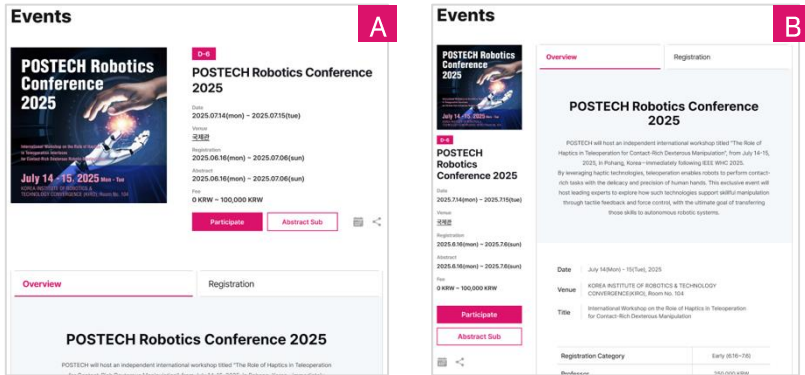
Events

A

POSTECH Robotics Conference 2025

International Workshop on the Role of Haptics in Teleoperation Interfaces for Contact-Rich Dexterous Manipulation

July 14 - 15, 2025 Mon - Tue

KOREA INSTITUTE OF ROBOTICS & TECHNOLOGY CONVERGENCE (KIRO), Room No. 104

D-6

POSTECH Robotics Conference 2025

Date
2025.07.14(mon) ~ 2025.07.15(tue)

Venue
국제관

Registration
2025.06.16(mon) ~ 2025.07.06(sun)

Abstract
2025.06.16(mon) ~ 2025.07.06(sun)

Fee
0 KRW ~ 100,000 KRW

Participate

Abstract Sub

Overview

Registration

POSTECH Robotics Conference 2025

POSTECH will host an independent international workshop titled "The Role of Haptics in Teleoperation

Events

B

POSTECH Robotics Conference 2025

D-6

POSTECH Robotics Conference 2025

Date
2025.7.14(mon) ~ 2025.7.15(tue)

Venue
국제관

Registration
2025.6.16(mon) ~ 2025.7.6(sun)

Abstract
2025.6.16(mon) ~ 2025.7.6(sun)

Fee
0 KRW ~ 100,000 KRW

Participate

Abstract Sub

Overview

Registration

POSTECH Robotics Conference 2025

POSTECH will host an independent international workshop titled "The Role of Haptics in Teleoperation for Contact-Rich Dexterous Manipulation", from July 14–15, 2025, in Pohang, Korea—immediately following IEEE WHC 2025. By leveraging haptic technologies, teleoperation enables robots to perform contact-rich tasks with the delicacy and precision of human hands. This exclusive event will host leading experts to explore how such technologies support skillful manipulation through tactile feedback and force control, with the ultimate goal of transferring those skills to autonomous robotic systems.

Date
July 14(Mon) - 15(Tue), 2025

Venue
KOREA INSTITUTE OF ROBOTICS & TECHNOLOGY CONVERGENCE(KIRO), Room No. 104

Title
International Workshop on the Role of Haptics in Teleoperation for Contact-Rich Dexterous Manipulation

| Registration Category | Early (6/16~7/6) |
|---|---|
| Professor | 250,000 KRW |